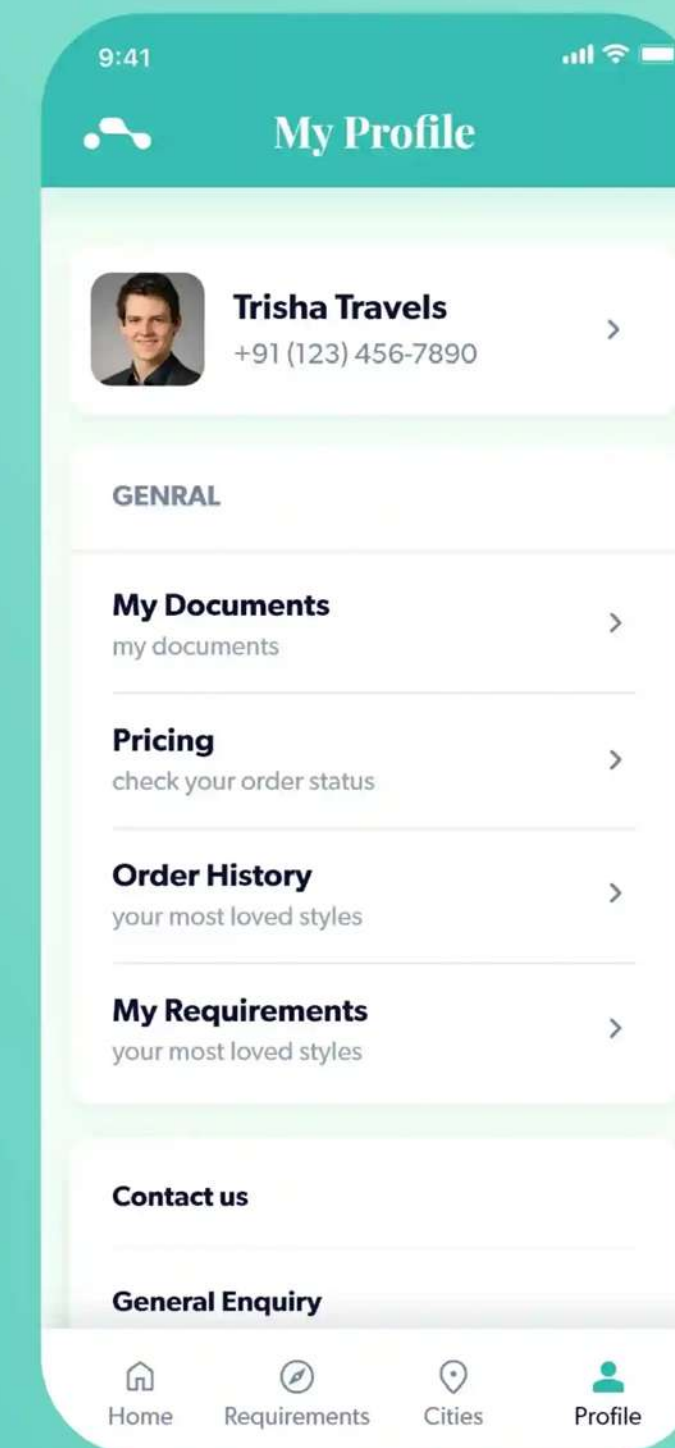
9:41

My Profile

Trisha Travels
+91 (123) 456-7890

GENRAL

My Documents
my documents

Pricing
check your order status

Order History
your most loved styles

My Requirements
your most loved styles

Contact us

General Enquiry

Home
Requirements
Cities
Profile